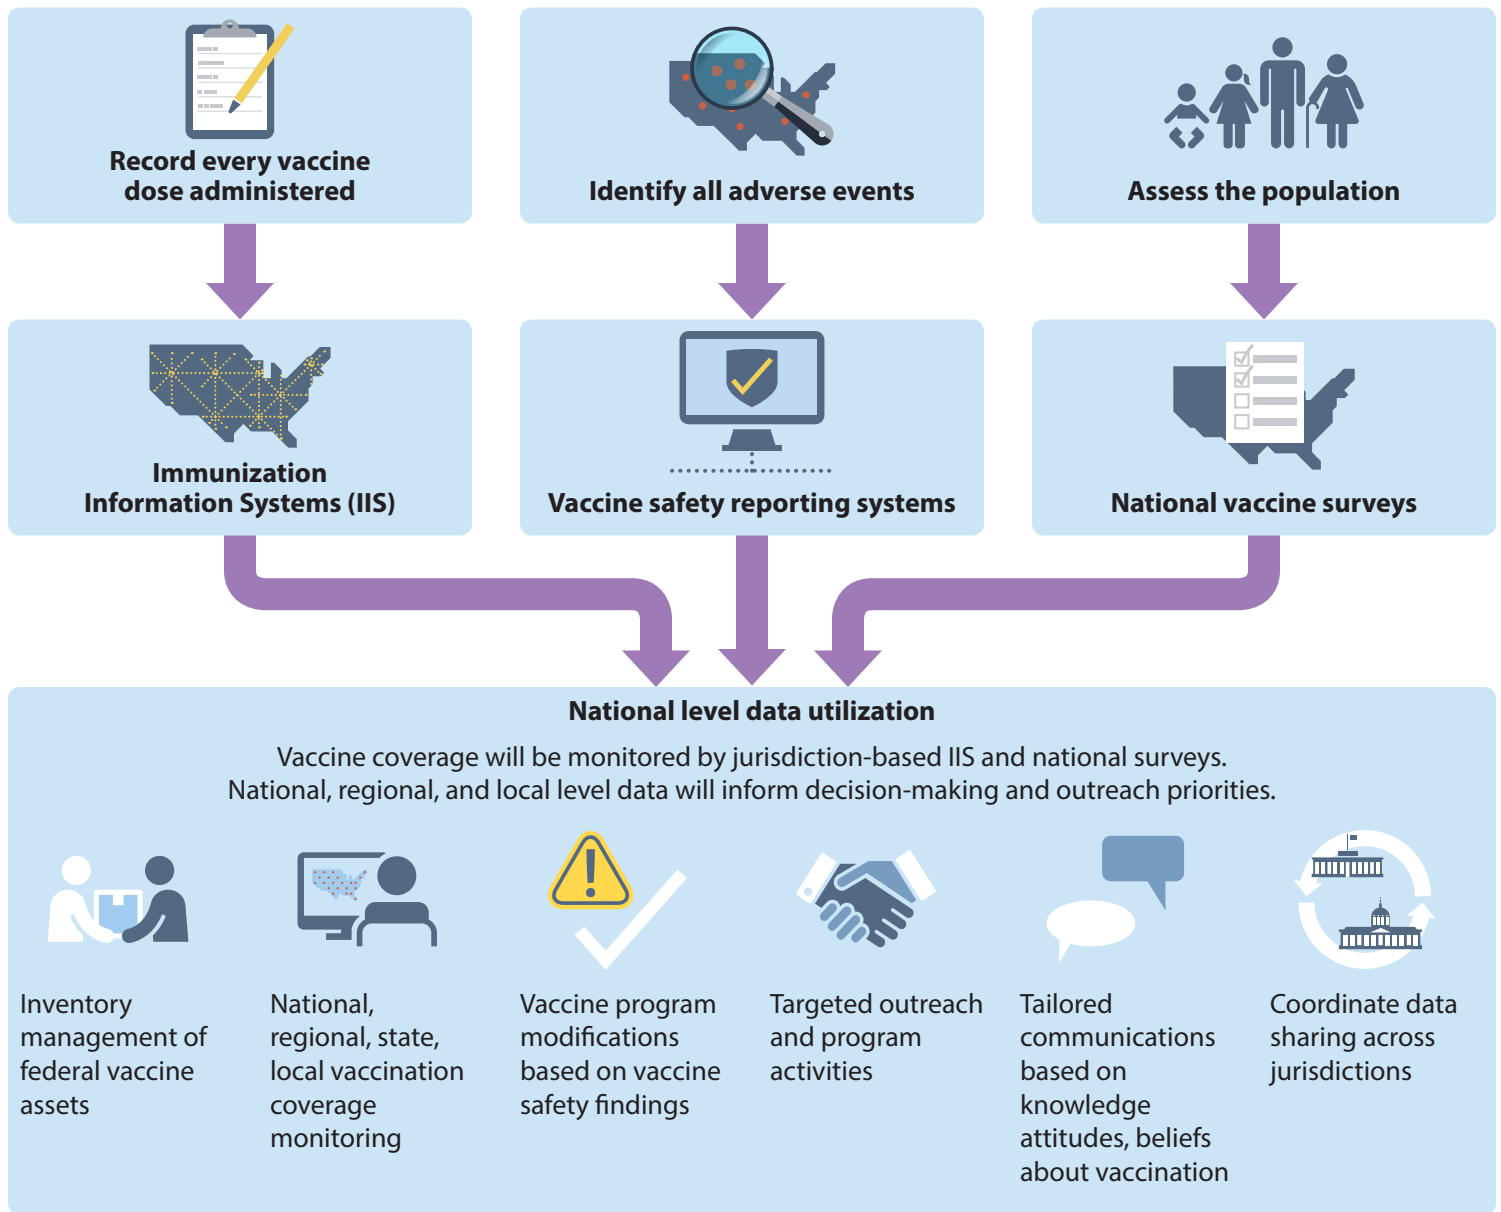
Record every vaccine dose administered

Identify all adverse events

Assess the population

Immunization Information Systems (IIS)

Vaccine safety reporting systems

National vaccine surveys

National level data utilization

Vaccine coverage will be monitored by jurisdiction-based IIS and national surveys. National, regional, and local level data will inform decision-making and outreach priorities.

Inventory management of federal vaccine assets

National, regional, state, local vaccination coverage monitoring

Vaccine program modifications based on vaccine safety findings

Targeted outreach and program activities

Tailored communications based on knowledge attitudes, beliefs about vaccination

Coordinate data sharing across jurisdictions